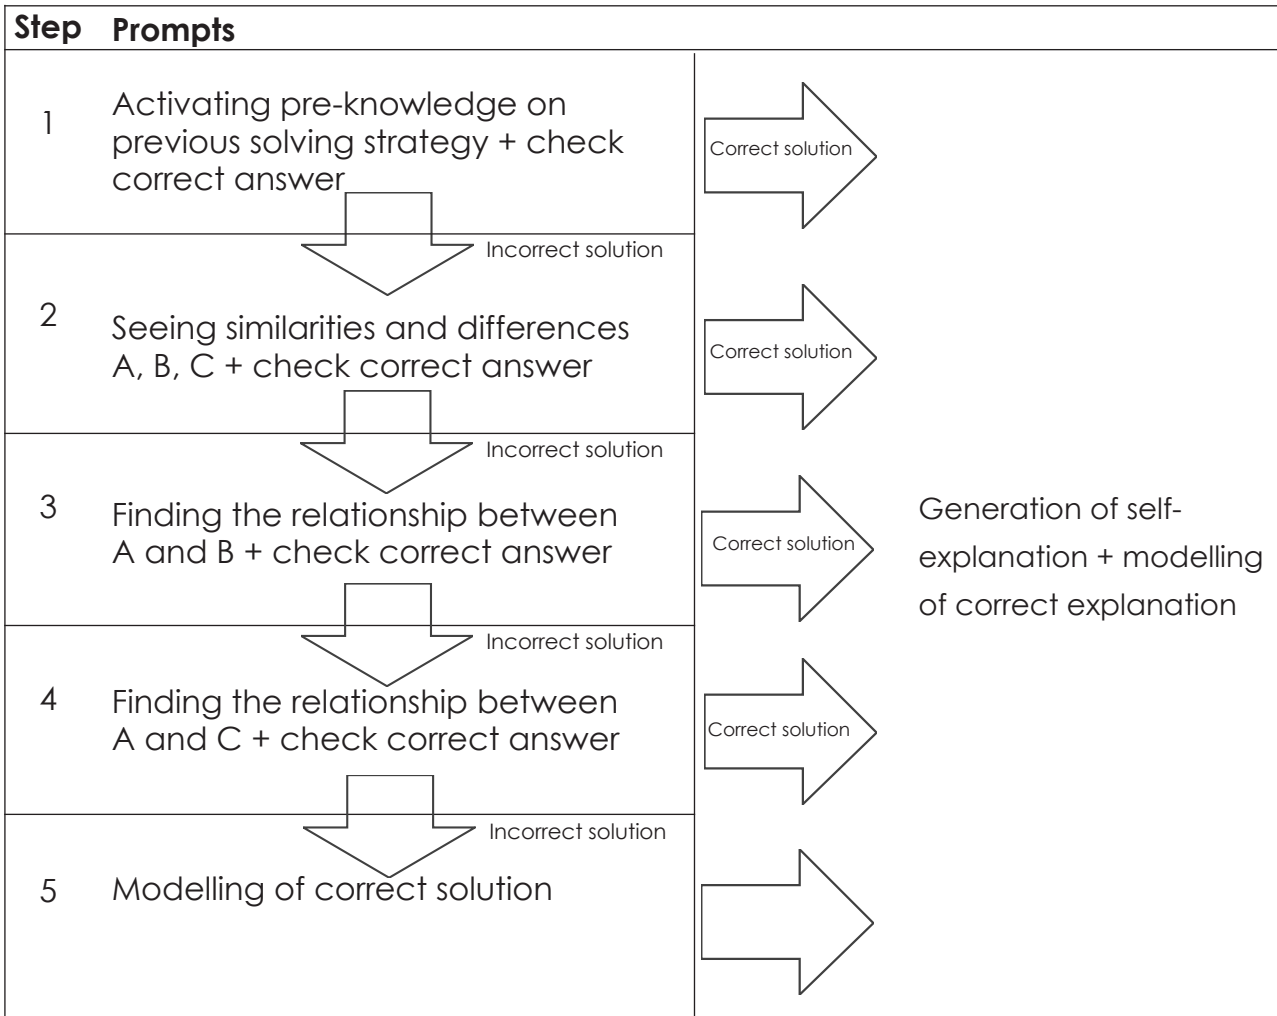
Step Prompts

1 Activating pre-knowledge on previous solving strategy + check correct answer

Correct solution

Incorrect solution

2 Seeing similarities and differences A, B, C + check correct answer

Correct solution

Incorrect solution

3 Finding the relationship between A and B + check correct answer

Correct solution

Generation of self-explanation + modelling of correct explanation

Incorrect solution

4 Finding the relationship between A and C + check correct answer

Correct solution

Incorrect solution

5 Modelling of correct solution